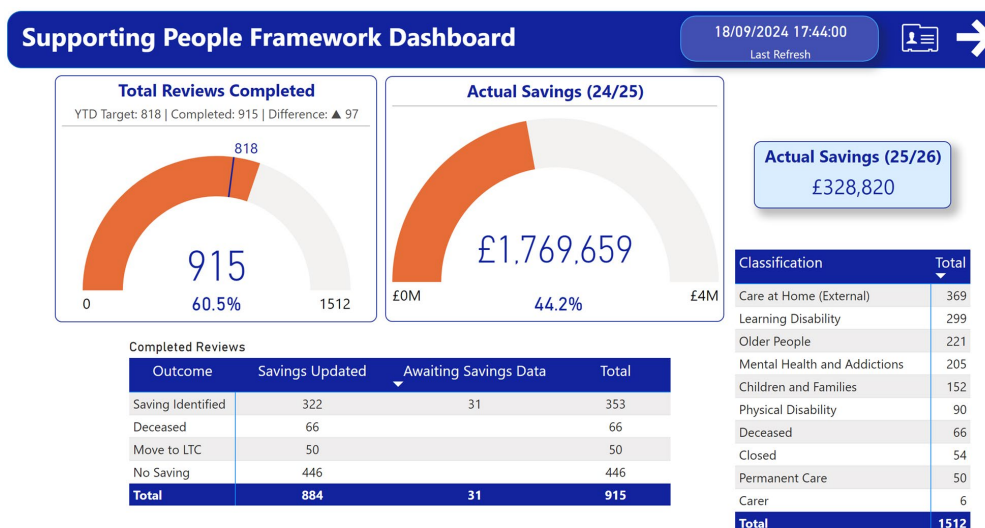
Supporting People Framework Dashboard

18/09/2024 17:44:00
Last Refresh

Total Reviews Completed
YTD Target: 818 | Completed: 915 | Difference: ▲ 97

818
915
0
60.5%
1512

Actual Savings (24/25)

£1,769,659
£0M
44.2%
£4M

Actual Savings (25/26)
£328,820

Completed Reviews

| Outcome | Savings Updated | Awaiting Savings Data | Total |
|---|---|---|---|
| Saving Identified | 322 | 31 | 353 |
| Deceased | 66 | | 66 |
| Move to LTC | 50 | | 50 |
| No Saving | 446 | | 446 |
| Total | 884 | 31 | 915 |

| Classification | Total |
|---|---|
| Care at Home (External) | 369 |
| Learning Disability | 299 |
| Older People | 221 |
| Mental Health and Addictions | 205 |
| Children and Families | 152 |
| Physical Disability | 90 |
| Deceased | 66 |
| Closed | 54 |
| Permanent Care | 50 |
| Carer | 6 |
| Total | 1512 |